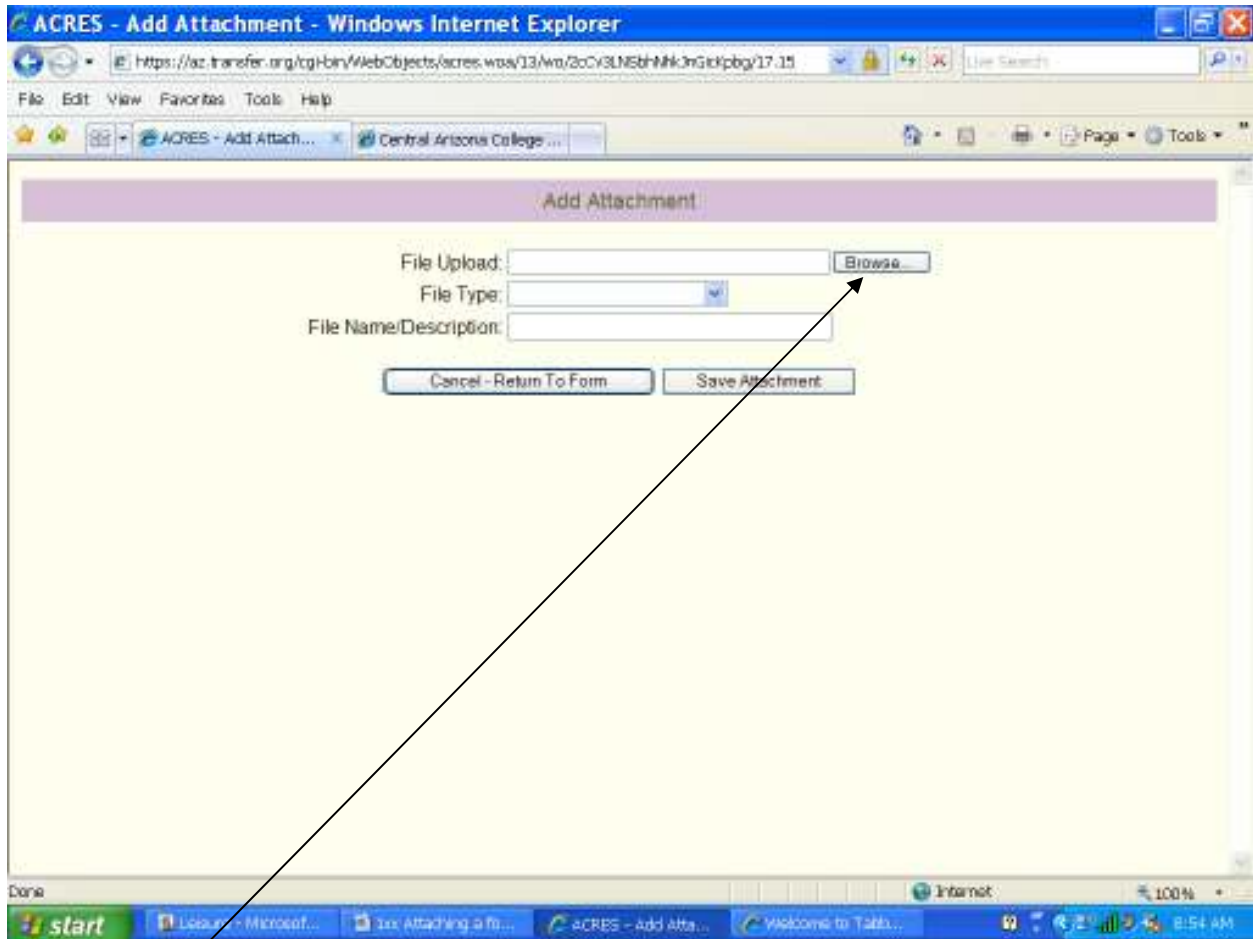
ACRES - Add Attachment - Windows Internet Explorer

https://az.transfer.org/cgi-bin/WebObjects/acres.woa/13/wo/2cCV3LNSbhNNkJnGicKpbg/17.15

Live Search

File Edit View Favorites Tools Help

ACRES - Add Attach... Central Arizona College ...

Page Tools

Add Attachment

File Upload: Browse...

File Type:

File Name/Description:

Cancel - Return To Form Save Attachment

Done Internet 100%

start Leisure - Microsof... 1xx Attaching a fo... ACRES - Add Atta... Welcome to Tabb... 8:54 AM